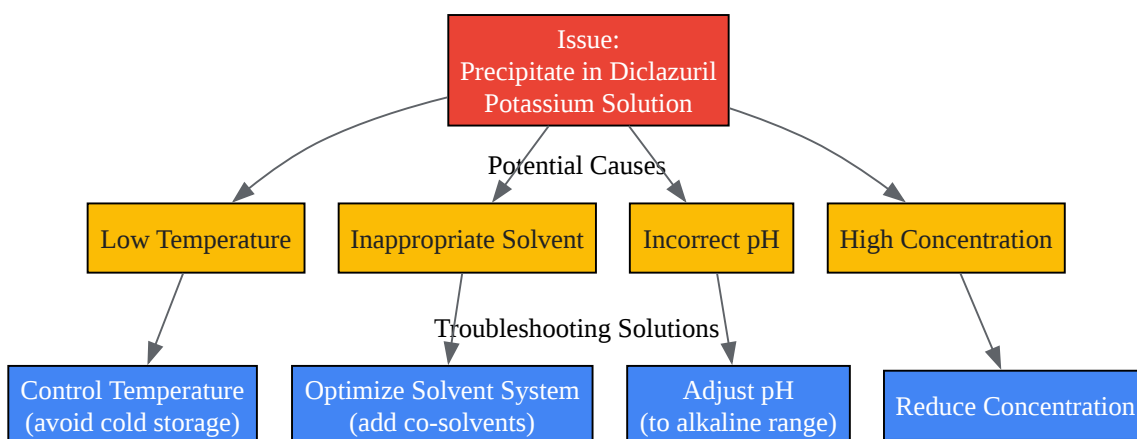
Issue:
Precipitate in Diclazuril Potassium Solution

Potential Causes

Low Temperature

Inappropriate Solvent

Incorrect pH

High Concentration

Troubleshooting Solutions

Control Temperature (avoid cold storage)

Optimize Solvent System (add co-solvents)

Adjust pH (to alkaline range)

Reduce Concentration